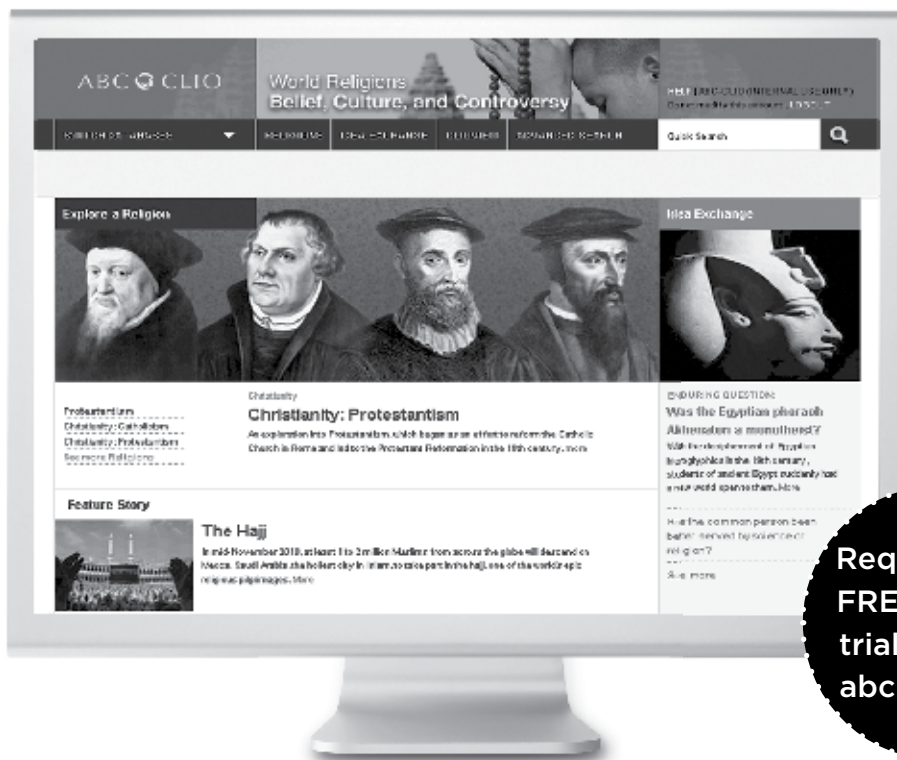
ABC CLIO

World Religions
Belief, Culture, and Controversy

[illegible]

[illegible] | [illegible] | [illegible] | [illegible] | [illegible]

Quick Search

Explore a Religion

Idea Exchange

Protestantism
Christianity: Catholicism
Christianity: Protestantism
See more Religions

Christianity

Christianity: Protestantism

An exploration into Protestantism, which began as an effort to reform the Catholic Church in Rome and led to the Protestant Reformation in the 16th century. more

ENDURING QUESTION:

Was the Egyptian pharaoh Akhenaton a monotheist?

With the deciphering of Egyptian hieroglyphics in the 19th century, students of ancient Egypt suddenly had a new world open to them. More

Feature Story

The Hajj

In mid-November 2010, at least 1 to 3 million Muslims from across the globe will descend on Mecca, Saudi Arabia, the holiest city in Islam, to take part in the hajj, one of the world's epic religious pilgrimages. More

Has the common person been better served by science or religion?

See more

Req
FRE
trial
abc